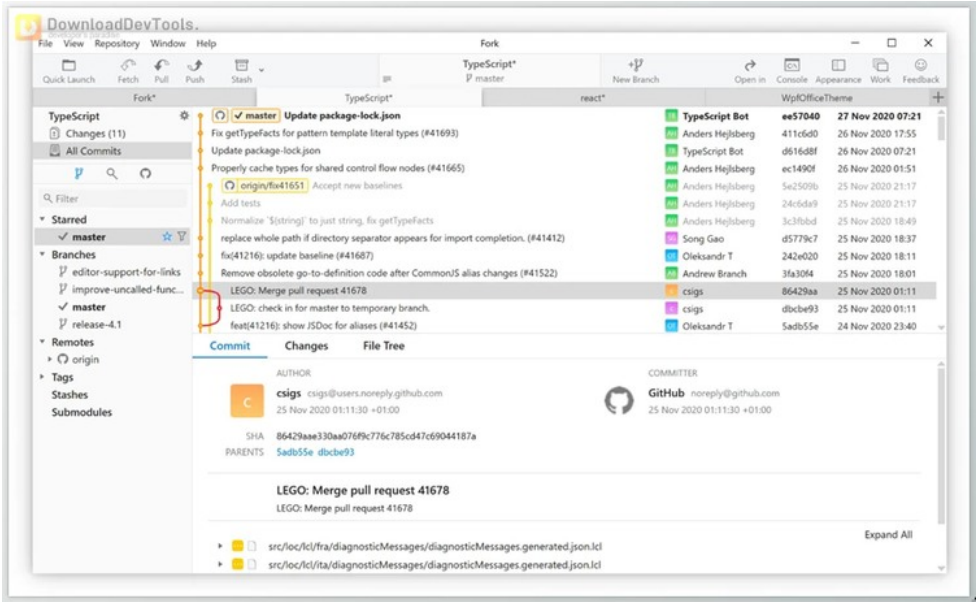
DownloadDevTools.

File View Repository Window Help

Fork

Quick Launch Fetch Pull Push Stash

TypeScript*
master

New Branch

Open in Console Appearance Work Feedback

Fork* TypeScript* react* WpfOfficeTheme

TypeScript
Changes (11)
All Commits

Filter

Starred
master

Branches
editor-support-for-links
improve-uncalled-func...
master
release-4.1

Remotes
origin

Tags
Stashes
Submodules

| | | | |
|---|---|---|---|
| master Update package-lock.json | TypeScript Bot | ee57040 | 27 Nov 2020 07:21 |
| Fix getTypeFacts for pattern template literal types (#41693) | Anders Hejlsberg | 411c6d0 | 26 Nov 2020 17:55 |
| Update package-lock.json | TypeScript Bot | d616d8f | 26 Nov 2020 07:21 |
| Properly cache types for shared control flow nodes (#41665) | Anders Hejlsberg | ec1490f | 26 Nov 2020 01:51 |
| origin/fix41651 Accept new baselines | Anders Hejlsberg | 5e2509b | 25 Nov 2020 21:17 |
| Add tests | Anders Hejlsberg | 24c6da9 | 25 Nov 2020 21:17 |
| Normalize `${string}` to just string, fix getTypeFacts | Anders Hejlsberg | 3c3fbbd | 25 Nov 2020 18:49 |
| replace whole path if directory separator appears for import completion. (#41412) | Song Gao | d5779c7 | 25 Nov 2020 18:37 |
| fix(41216): update baseline (#41687) | Oleksandr T | 242e020 | 25 Nov 2020 18:11 |
| Remove obsolete go-to-definition code after CommonJS alias changes (#41522) | Andrew Branch | 3fa30f4 | 25 Nov 2020 18:01 |
| LEGO: Merge pull request 41678 | csigs | 86429aa | 25 Nov 2020 01:11 |
| LEGO: check in for master to temporary branch. | csigs | dbcbe93 | 25 Nov 2020 01:11 |
| feat(41216): show JSDoc for aliases (#41452) | Oleksandr T | 5adb55e | 24 Nov 2020 23:40 |

Commit Changes File Tree

AUTHOR
csigs csigs@users.noreply.github.com
25 Nov 2020 01:11:30 +01:00

COMMITTER
GitHub noreply@github.com
25 Nov 2020 01:11:30 +01:00

SHA 86429aae330aa076f9c776c785cd47c69044187a
PARENTS 5adb55e dbcbe93

LEGO: Merge pull request 41678
LEGO: Merge pull request 41678

Expand All

src/loc/lcl/fra/diagnosticMessages/diagnosticMessages.generated.json.lcl
src/loc/lcl/ita/diagnosticMessages/diagnosticMessages.generated.json.lcl